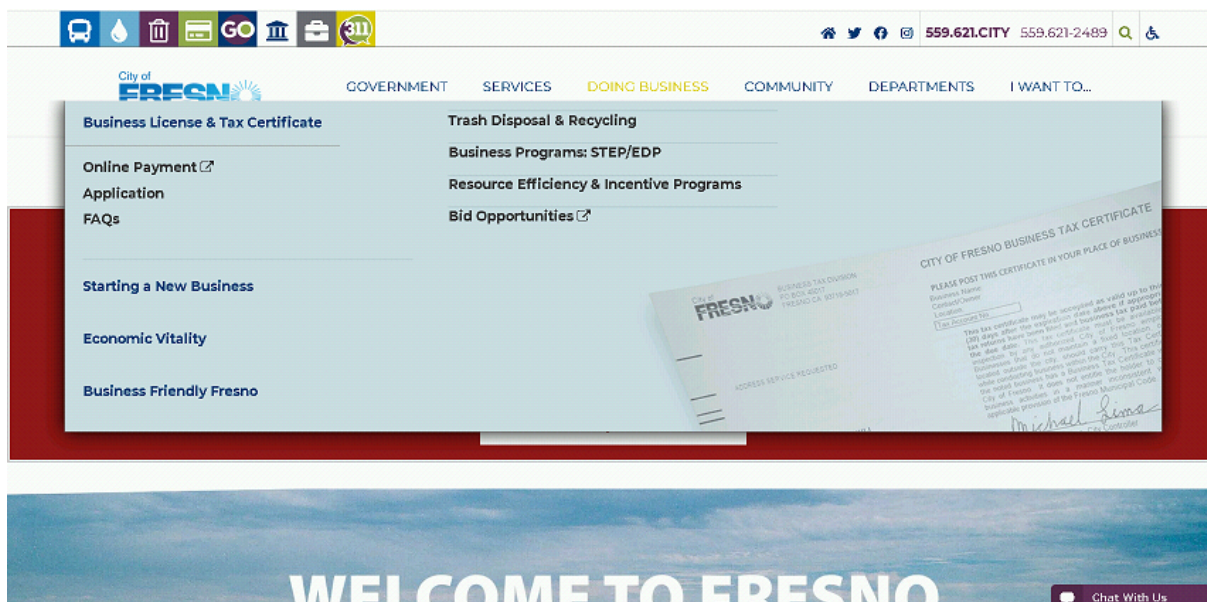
GO 311

559.621.CITY 559.621-2489

City of FRESNO

GOVERNMENT SERVICES DOING BUSINESS COMMUNITY DEPARTMENTS I WANT TO...

Business License & Tax Certificate

Online Payment
Application
FAQs

Starting a New Business

Economic Vitality

Business Friendly Fresno

Trash Disposal & Recycling
Business Programs: STEP/EDP
Resource Efficiency & Incentive Programs
Bid Opportunities

CITY OF FRESNO BUSINESS TAX CERTIFICATE
PLEASE POST THIS CERTIFICATE IN YOUR PLACE OF BUSINESS
City of FRESNO BUSINESS TAX DIVISION P.O. BOX 45017 FRESNO CA 93718-5017
ADDRESS SERVICE REQUESTED
Business Name
Contact/Owner
Location
Tax Account No
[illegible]
City Controller

WELCOME TO FRESNO

Chat With Us